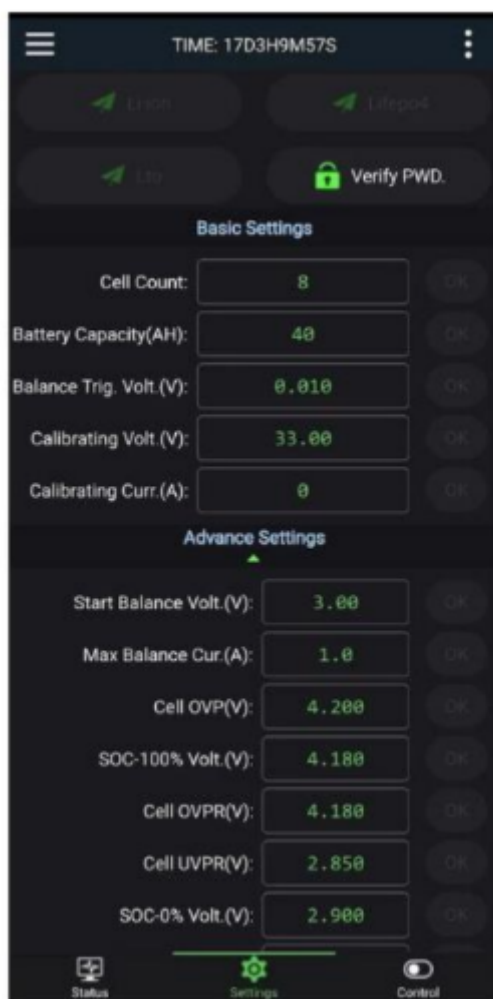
TIME: 17D3H9M57S

Lition

Lifepo4

Lto

Verify PWD.

Basic Settings

Cell Count: 8 OK

Battery Capacity(AH): 40 OK

Balance Trig. Volt.(V): 0.010 OK

Calibrating Volt.(V): 33.00 OK

Calibrating Curr.(A): 0 OK

Advance Settings

Start Balance Volt.(V): 3.00 OK

Max Balance Cur.(A): 1.0 OK

Cell OVP(V): 4.200 OK

SOC-100% Volt.(V): 4.180 OK

Cell OVPR(V): 4.180 OK

Cell UVPR(V): 2.850 OK

SOC-0% Volt.(V): 2.900 OK

Status Settings Control